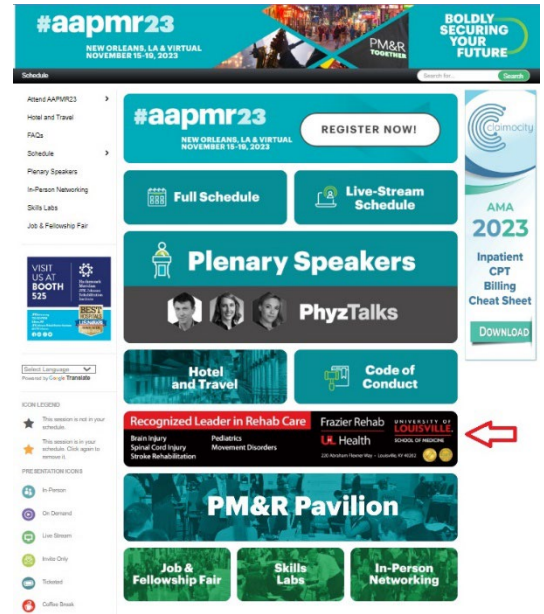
#aapmr23
NEW ORLEANS, LA & VIRTUAL
NOVEMBER 15-19, 2023
PM&R TOGETHER
BOLDLY SECURING YOUR FUTURE

Schedule
Search for...
Search

Attend AAPMR23
Hotel and Travel
FAQs
Schedule
Plenary Speakers
In-Person Networking
Skills Labs
Job & Fellowship Fair

VISIT US AT BOOTH 525

Select Language
Powered by Google Translate

ICON LEGEND
This session is not in your schedule.
This session is in your schedule. Click again to remove it.

PRESENTATION ICONS
In-Person
On Demand
Live Stream
Invite Only
Ticketed
Coffee Break

#aapmr23
NEW ORLEANS, LA & VIRTUAL
NOVEMBER 15-19, 2023
REGISTER NOW!

Full Schedule
Live-Stream Schedule

Plenary Speakers
PhyzTalks

Hotel and Travel
Code of Conduct

Recognized Leader in Rehab Care
Brain Injury
Spinal Cord Injury
Stroke Rehabilitation
Pediatrics
Movement Disorders
Frazier Rehab
UofL Health
UNIVERSITY OF LOUISVILLE
SCHOOL OF MEDICINE

PM&R Pavilion

Job & Fellowship Fair
Skills Labs
In-Person Networking

claimocity
AMA
2023
Inpatient CPT Billing Cheat Sheet
DOWNLOAD